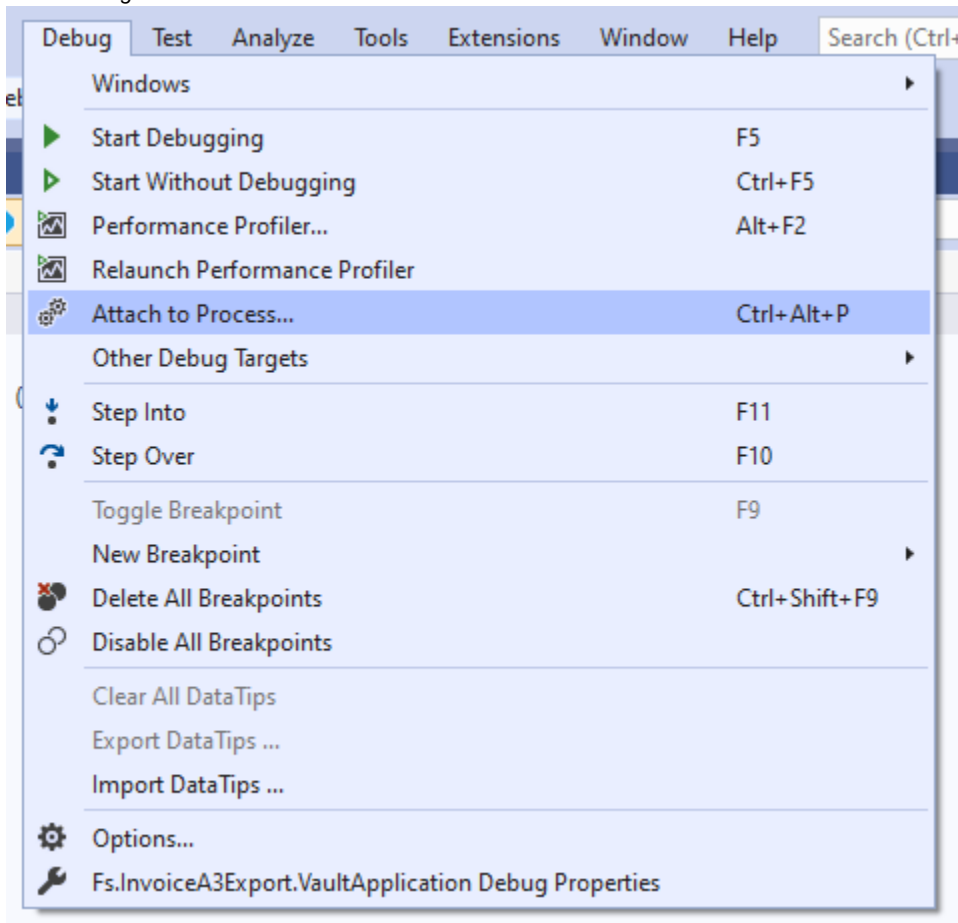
Debug Test Analyze Tools Extensions Window Help Search (Ctrl+

Windows

Start Debugging F5
Start Without Debugging Ctrl+F5
Performance Profiler... Alt+F2
Relaunch Performance Profiler
Attach to Process... Ctrl+Alt+P
Other Debug Targets

Step Into F11
Step Over F10

Toggle Breakpoint F9
New Breakpoint
Delete All Breakpoints Ctrl+Shift+F9
Disable All Breakpoints

Clear All DataTips
Export DataTips ...
Import DataTips ...

Options...
Fs.InvoiceA3Export.VaultApplication Debug Properties